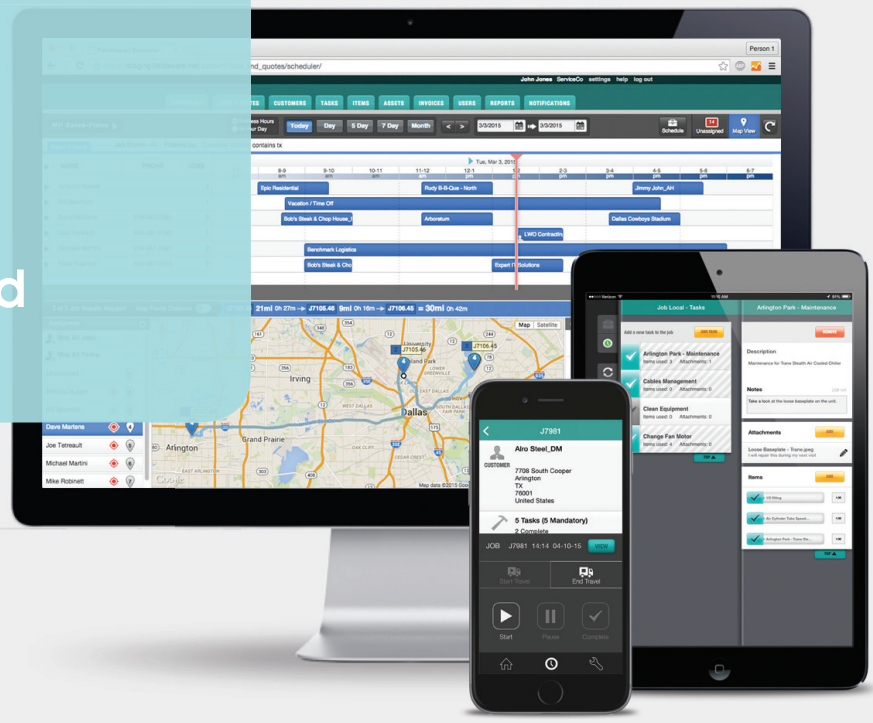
Person 1

nd_quotes/scheduler/

John Jones ServiceCo settings help log out

TES CUSTOMERS TASKS ITEMS ASSETS INVOICES USERS REPORTS NOTIFICATIONS

Today Day 5 Day 7 Day Month < > 3/3/2015 to 3/3/2015

Schedule 14 Unassigned Map View

contains tx

Tue, Mar 3, 2015

8-9 am 9-10 am 10-11 am 11-12 am 12-1 pm 1-2 pm 2-3 pm 3-4 pm 4-5 pm 5-6 pm 6-7 pm

Epic Residential
Rudy B-B-Que - North
Jimmy John_AH
Vacation / Time Off
Bob's Steak & Chop House_I
Arboretum
Dallas Cowboys Stadium
LWO Contractin
Benchmark Logistics
Bob's Steak & Cho
Expert IT Solutions

21mi 0h 27m → J7105.46 9mi 0h 16m → J7106.45 = 30mi 0h 42m

Map Satellite

J7105.46
J7105.45
Irving
Dallas
Grand Prairie
Arlington
Highland Park
WEST DALLAS

Dave Martens
Joe Tetreault
Michael Martini
Mike Robinett

Map data ©2015 Google

Job Local - Tasks
Arlington Park - Maintenance

Add a new task to the job ADD TASK

Arlington Park - Maintenance
Items used: 3 Attachments: 1

Cables Management
Items used: 3 Attachments: 0

Clean Equipment
Items used: 3 Attachments: 0

Change Fan Motor
Items used: 3 Attachments: 0

Description
Maintenance for Trane Stealth Air Cooled Chiller

Notes
Take a look at the loose baseplate on the unit.

Attachments
Loose Baseplate - Trane.jpeg

Items

J7981

Alro Steel_DM
CUSTOMER
7708 South Cooper
Arlington
TX
78001
United States

5 Tasks (5 Mandatory)
2 Complete

JOB J7981 14:14 04-10-15 VIEW

Start Travel End Travel

Start Pause Complete